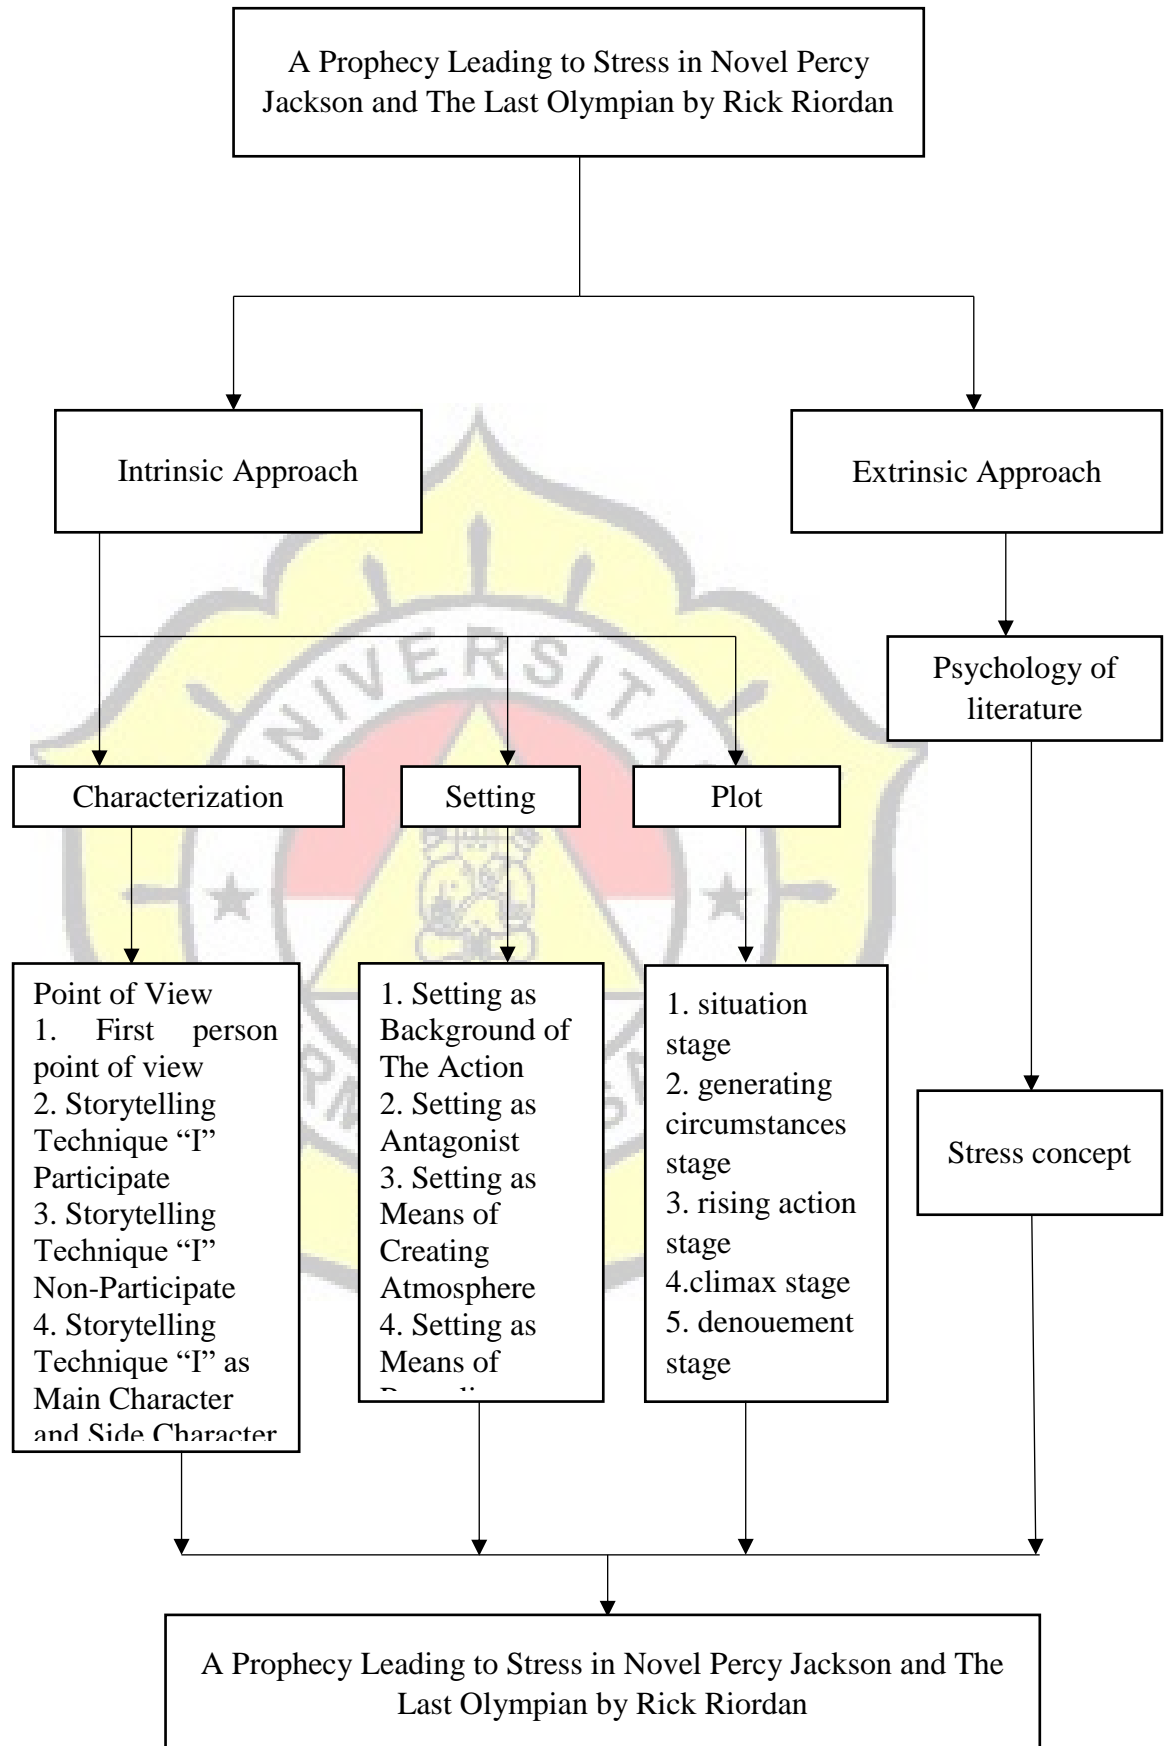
A Prophecy Leading to Stress in Novel Percy Jackson and The Last Olympian by Rick Riordan

Intrinsic Approach

Extrinsic Approach

Psychology of literature

Characterization

Setting

Plot

Point of View
1. First person point of view
2. Storytelling Technique "I" Participate
3. Storytelling Technique "I" Non-Participate
4. Storytelling Technique "I" as Main Character and Side Character

1. Setting as Background of The Action
2. Setting as Antagonist
3. Setting as Means of Creating Atmosphere
4. Setting as Means of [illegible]

1. situation stage
2. generating circumstances stage
3. rising action stage
4.climax stage
5. denouement stage

Stress concept

A Prophecy Leading to Stress in Novel Percy Jackson and The Last Olympian by Rick Riordan